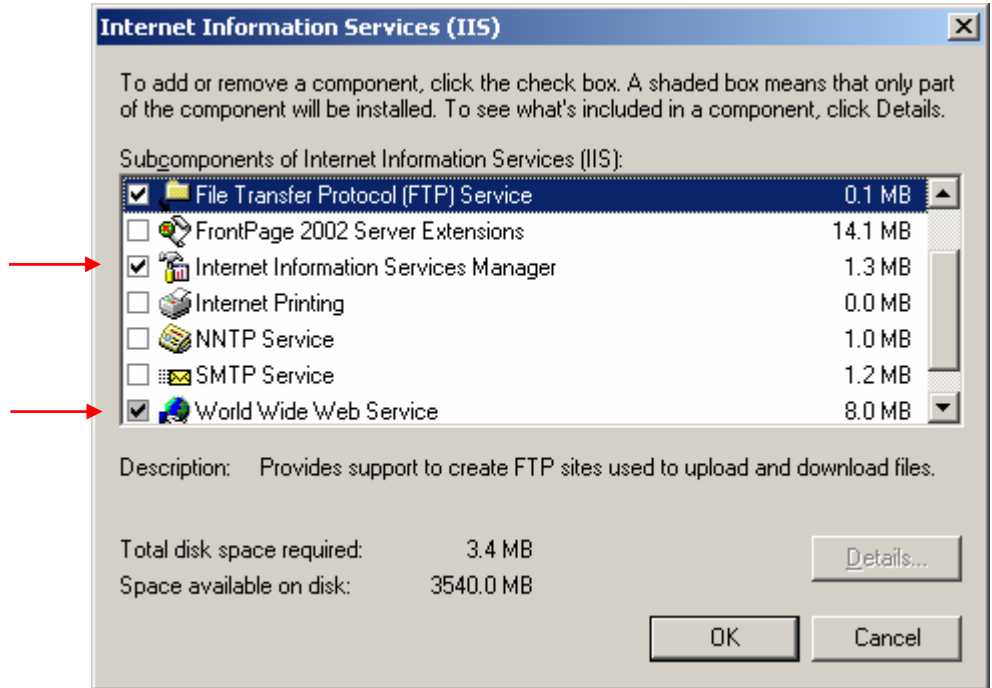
Internet Information Services (IIS)

To add or remove a component, click the check box. A shaded box means that only part of the component will be installed. To see what's included in a component, click Details.

Subcomponents of Internet Information Services (IIS):

| | | |
|---|---|---|
| ☑ | File Transfer Protocol (FTP) Service | 0.1 MB |
| ☐ | FrontPage 2002 Server Extensions | 14.1 MB |
| ☑ | Internet Information Services Manager | 1.3 MB |
| ☐ | Internet Printing | 0.0 MB |
| ☐ | NNTP Service | 1.0 MB |
| ☐ | SMTP Service | 1.2 MB |
| ☑ | World Wide Web Service | 8.0 MB |

Description: Provides support to create FTP sites used to upload and download files.

Total disk space required: 3.4 MB
Space available on disk: 3540.0 MB

Details...

OK

Cancel